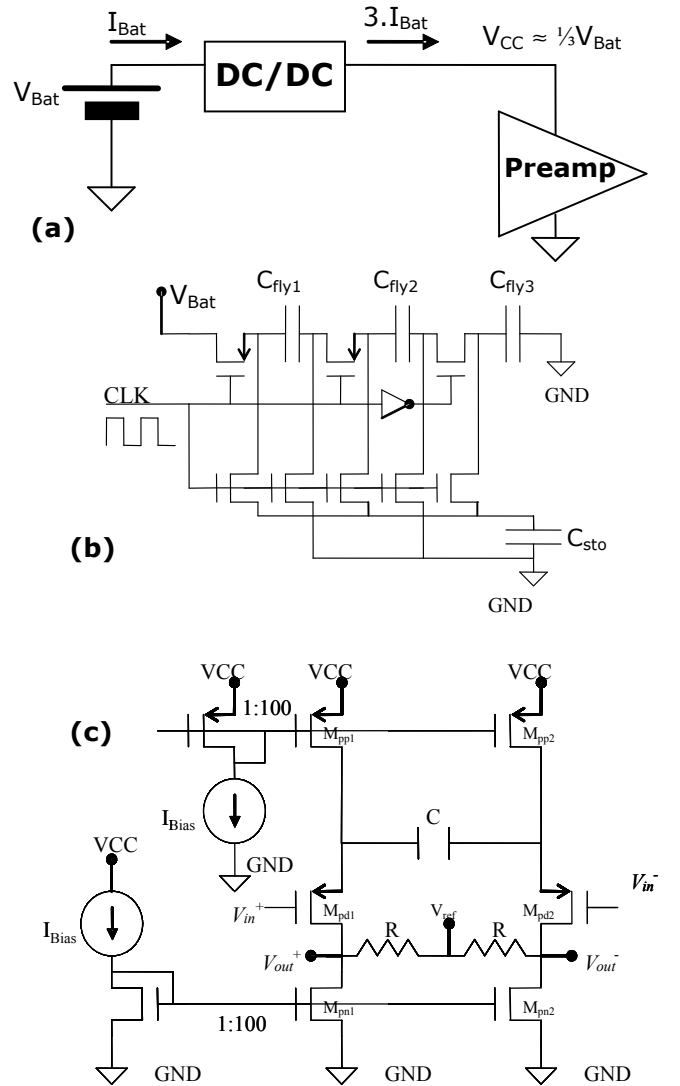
$I_{Bat}$

$3.I_{Bat}$

$V_{CC} \approx \frac{1}{3}V_{Bat}$

$V_{Bat}$

DC/DC

Preamp

(a)

$V_{Bat}$

$C_{fly1}$

$C_{fly2}$

$C_{fly3}$

CLK

GND

(b)

$C_{sto}$

GND

VCC

VCC

VCC

1:100

(c)

$M_{pp1}$

$M_{pp2}$

$I_{Bias}$

GND

C

VCC

$V_{in}^{-}$

$V_{in}^{+}$

$M_{pd1}$

$V_{ref}$

$M_{pd2}$

$I_{Bias}$

R

R

$V_{out}^{+}$

$V_{out}^{-}$

1:100

$M_{pn1}$

$M_{pn2}$

GND

GND

GND